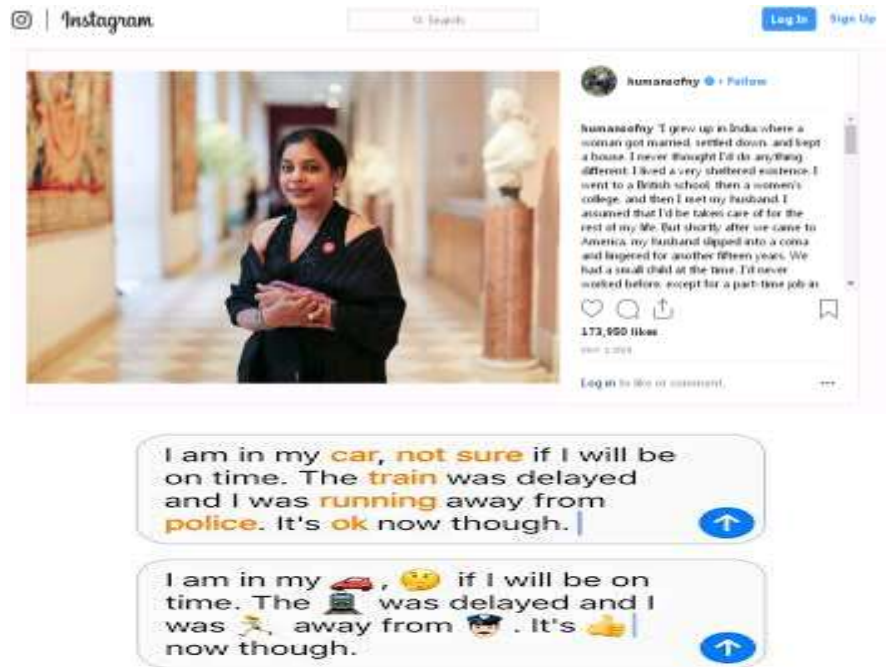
Instagram

Search

Log In Sign Up

humansofny • Follow

humansofny "I grew up in India where a woman got married, settled down, and kept a house. I never thought I'd do anything different. I lived a very sheltered existence. I went to a British school, then a women's college, and then I met my husband. I assumed that I'd be taken care of for the rest of my life. But shortly after we came to America, my husband slipped into a coma and lingered for another fifteen years. We had a small child at the time. I'd never worked before, except for a part-time job in

173,950 likes

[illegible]

Log in to like or comment.

I am in my car, not sure if I will be on time. The train was delayed and I was running away from police. It's ok now though.

I am in my , if I will be on time. The was delayed and I was away from . It's now though.